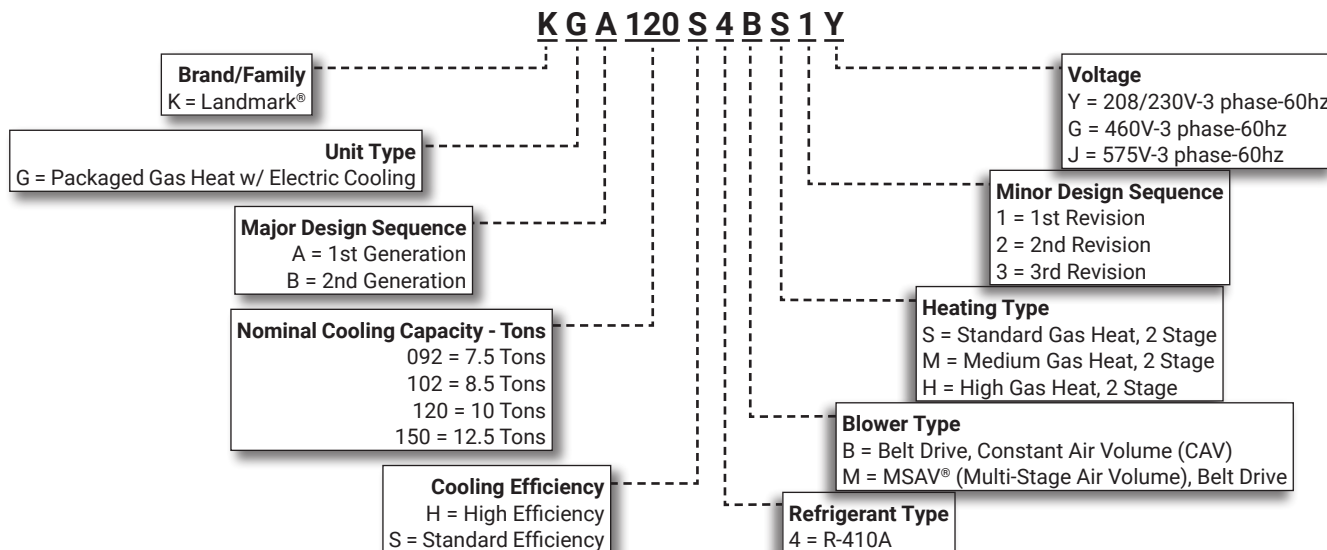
K G A 120 S 4 B S 1 Y

Brand/Family
K = Landmark®

Unit Type
G = Packaged Gas Heat w/ Electric Cooling

Major Design Sequence
A = 1st Generation
B = 2nd Generation

Nominal Cooling Capacity - Tons
092 = 7.5 Tons
102 = 8.5 Tons
120 = 10 Tons
150 = 12.5 Tons

Cooling Efficiency
H = High Efficiency
S = Standard Efficiency

Voltage
Y = 208/230V-3 phase-60hz
G = 460V-3 phase-60hz
J = 575V-3 phase-60hz

Minor Design Sequence
1 = 1st Revision
2 = 2nd Revision
3 = 3rd Revision

Heating Type
S = Standard Gas Heat, 2 Stage
M = Medium Gas Heat, 2 Stage
H = High Gas Heat, 2 Stage

Blower Type
B = Belt Drive, Constant Air Volume (CAV)
M = MSAV® (Multi-Stage Air Volume), Belt Drive

Refrigerant Type
4 = R-410A